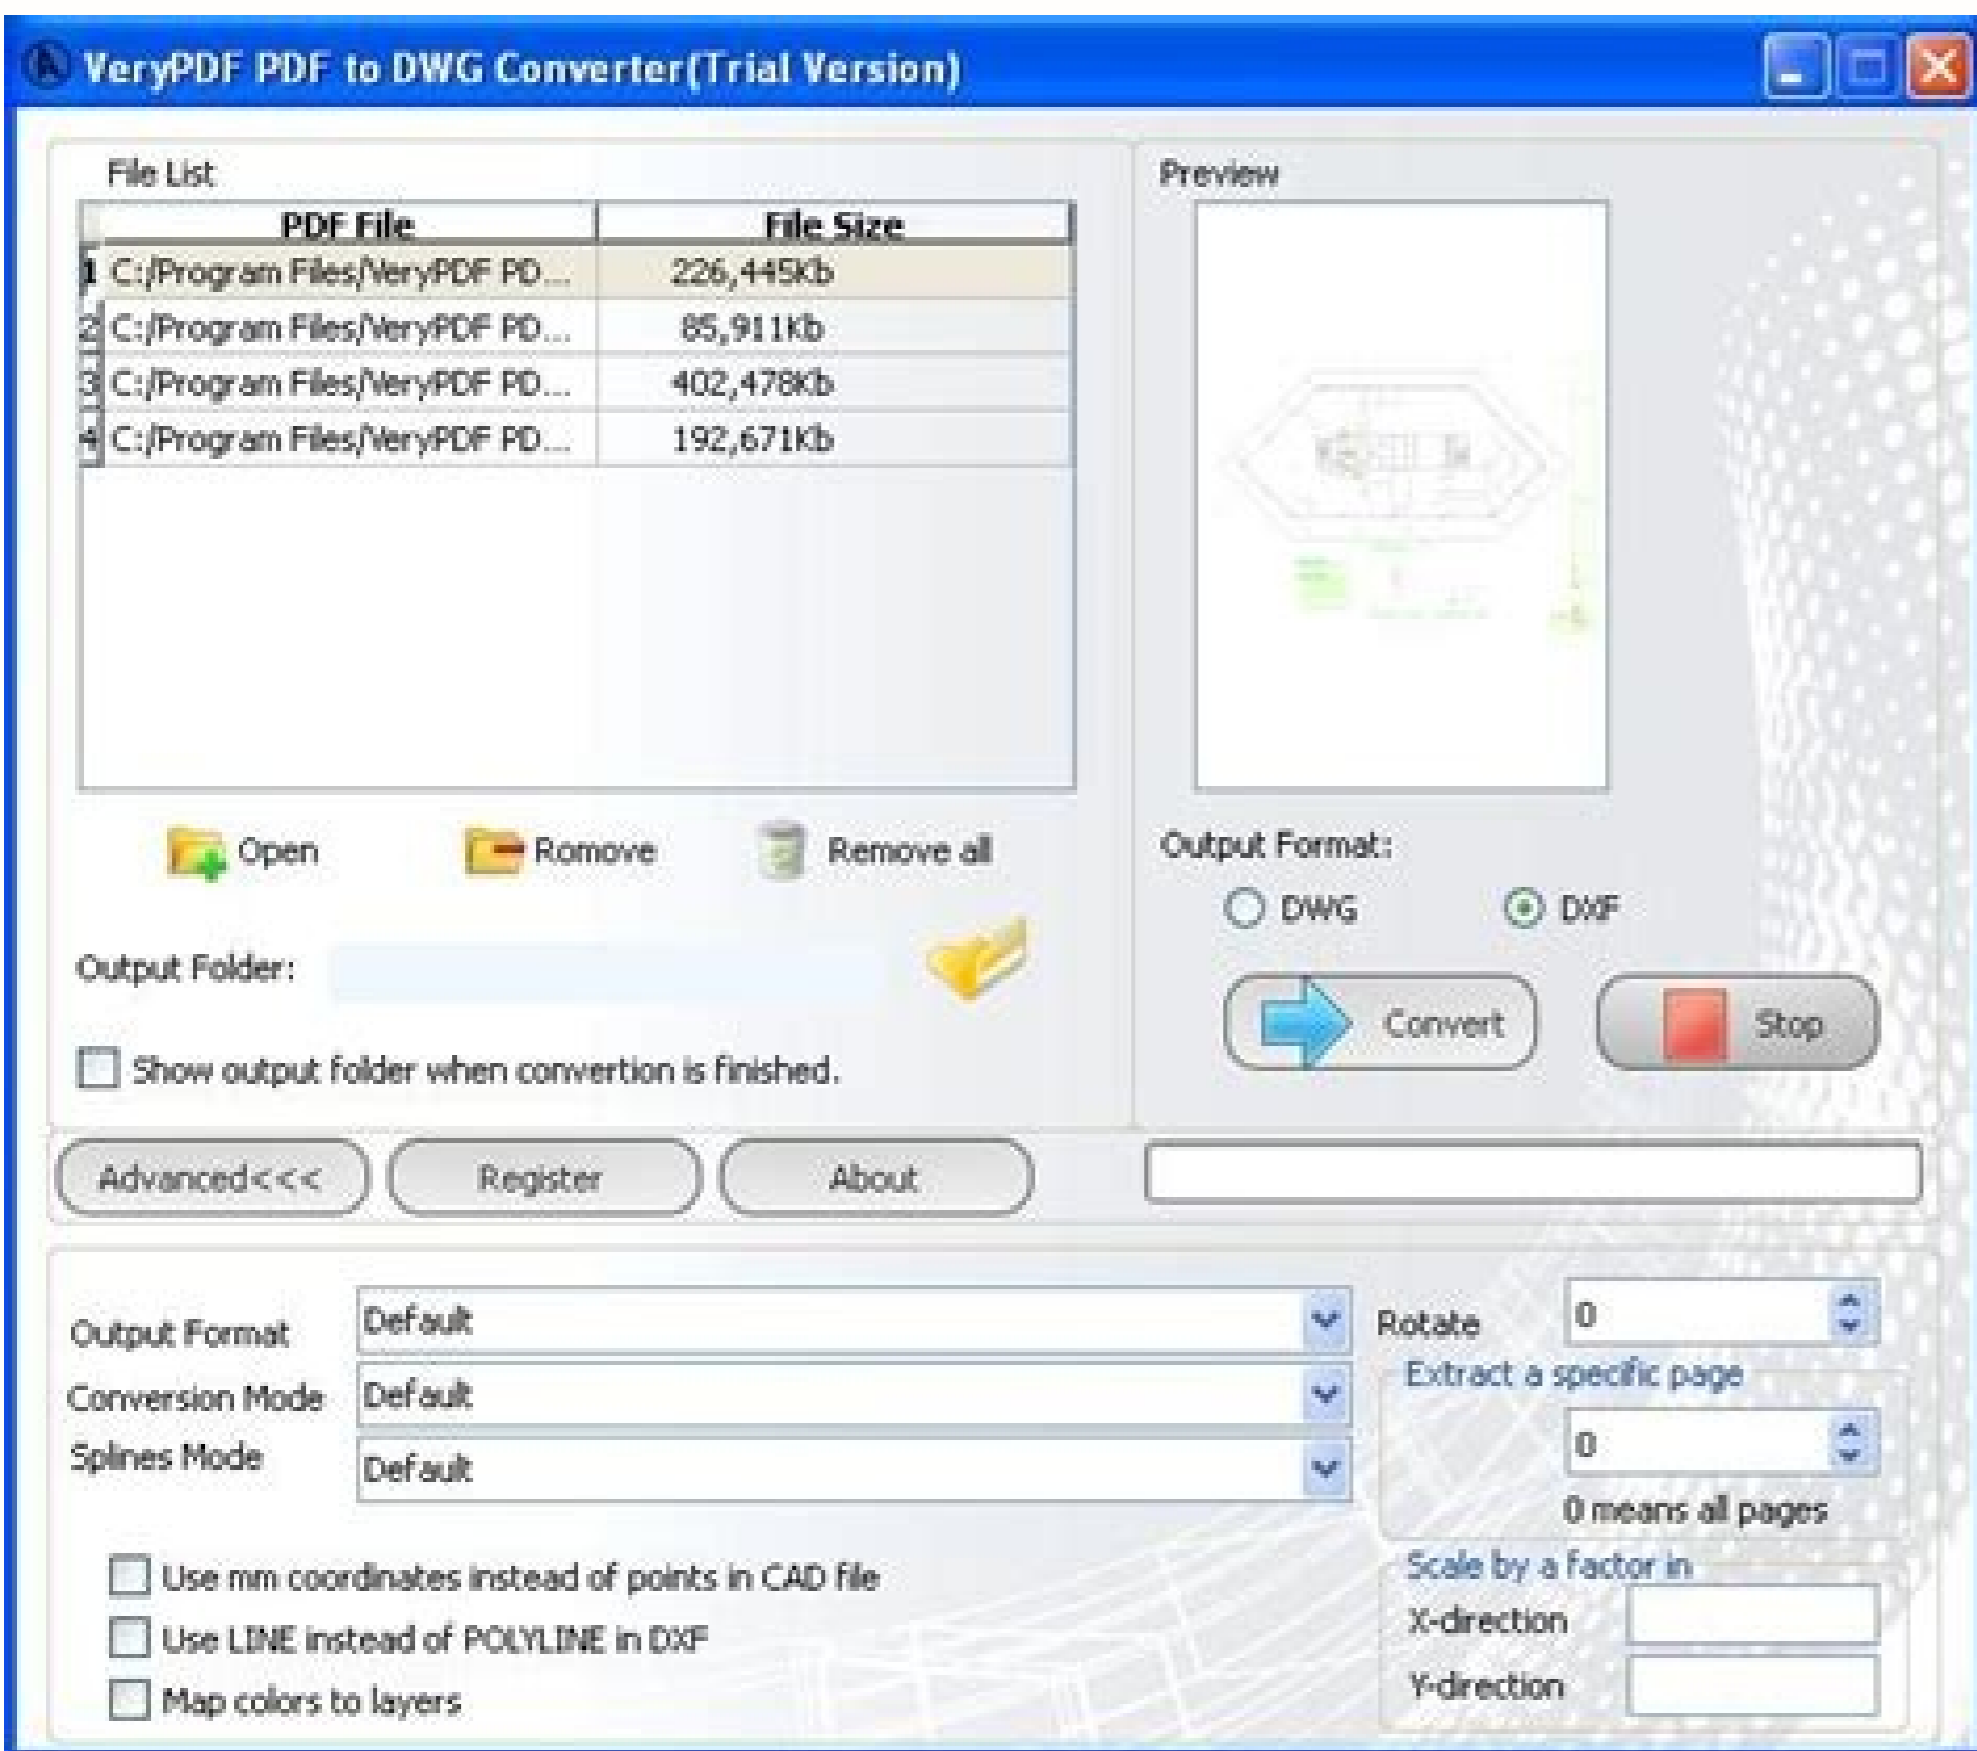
VeryPDF PDF to DWG Converter(Trial Version)

File List

| | PDF File | File Size |
|---|---|---|
| 1 | C:/Program Files/VeryPDF PD... | 226,445Kb |
| 2 | C:/Program Files/VeryPDF PD... | 85,911Kb |
| 3 | C:/Program Files/VeryPDF PD... | 402,478Kb |
| 4 | C:/Program Files/VeryPDF PD... | 192,671Kb |

Open Romove Remove all

Output Folder:

Show output folder when convertion is finished.

Preview

Output Format:

DWG DXF

Convert Stop

Advanced<<< Register About

Output Format Default

Conversion Mode Default

Splines Mode Default

Use mm coordinates instead of points in CAD file

Use LINE instead of POLYLINE in DXF

Map colors to layers

Rotate 0

Extract a specific page

0

0 means all pages

Scale by a factor in

X-direction

Y-direction